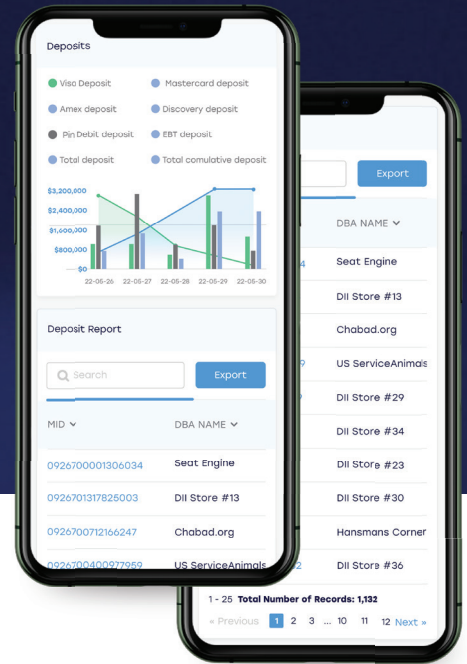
Deposits

Visa Deposit
Mastercard deposit
Amex deposit
Discovery deposit
Pin Debit deposit
EBT deposit
Total deposit
Total comulative deposit

$3,200,000
$2,400,000
$1,600,000
$800,000
$0

22-05-26 22-05-27 22-05-28 22-05-29 22-05-30

Deposit Report

Search
Export

| MID | DBA NAME |
|---|---|
| 0926700001306034 | Seat Engine |
| 0926701317825003 | Dll Store #13 |
| 0926700712166247 | Chabad.org |
| 0926700400977959 | US ServiceAnimals |

Export

| DBA NAME |
|---|
| Seat Engine |
| Dll Store #13 |
| Chabad.org |
| US ServiceAnimals |
| Dll Store #29 |
| Dll Store #34 |
| Dll Store #23 |
| Dll Store #30 |
| Hansmans Corner |
| Dll Store #36 |

1 - 25 Total Number of Records: 1,132

« Previous 1 2 3 ... 10 11 12 Next »